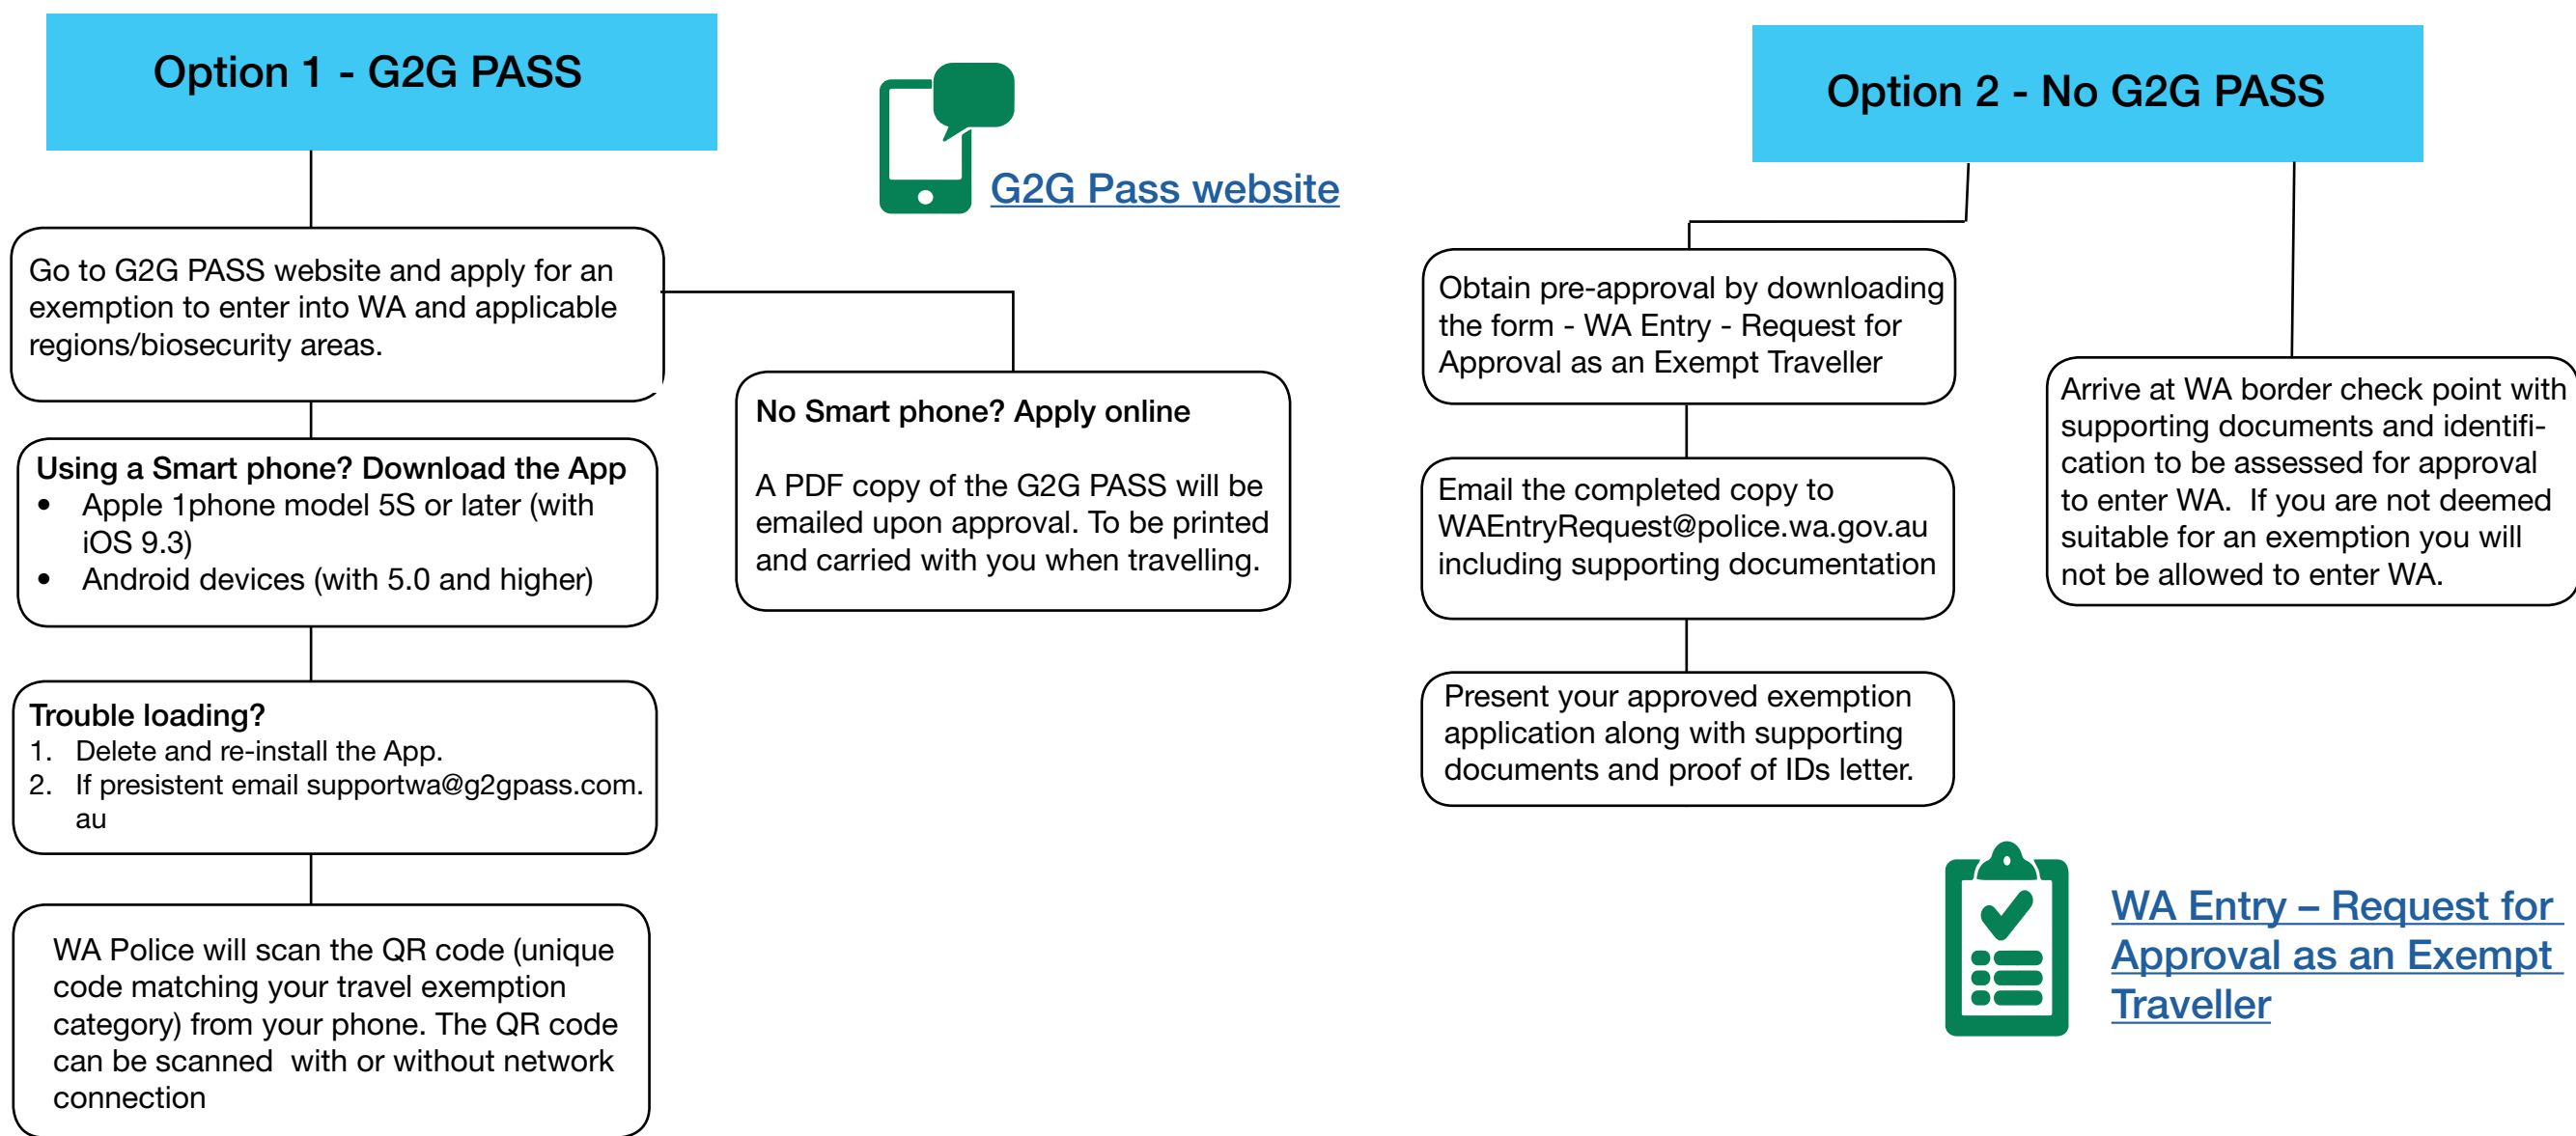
Option 1 - G2G PASS

G2G Pass website

Go to G2G PASS website and apply for an exemption to enter into WA and applicable regions/biosecurity areas.

Using a Smart phone? Download the App
- Apple 1phone model 5S or later (with iOS 9.3)
- Android devices (with 5.0 and higher)

Trouble loading?
1. Delete and re-install the App.
2. If presistent email supportwa@g2gpass.com.au

WA Police will scan the QR code (unique code matching your travel exemption category) from your phone. The QR code can be scanned with or without network connection

No Smart phone? Apply online

A PDF copy of the G2G PASS will be emailed upon approval. To be printed and carried with you when travelling.

Option 2 - No G2G PASS

Obtain pre-approval by downloading the form - WA Entry - Request for Approval as an Exempt Traveller

Email the completed copy to WAEntryRequest@police.wa.gov.au including supporting documentation

Present your approved exemption application along with supporting documents and proof of IDs letter.

Arrive at WA border check point with supporting documents and identification to be assessed for approval to enter WA. If you are not deemed suitable for an exemption you will not be allowed to enter WA.

WA Entry – Request for Approval as an Exempt Traveller